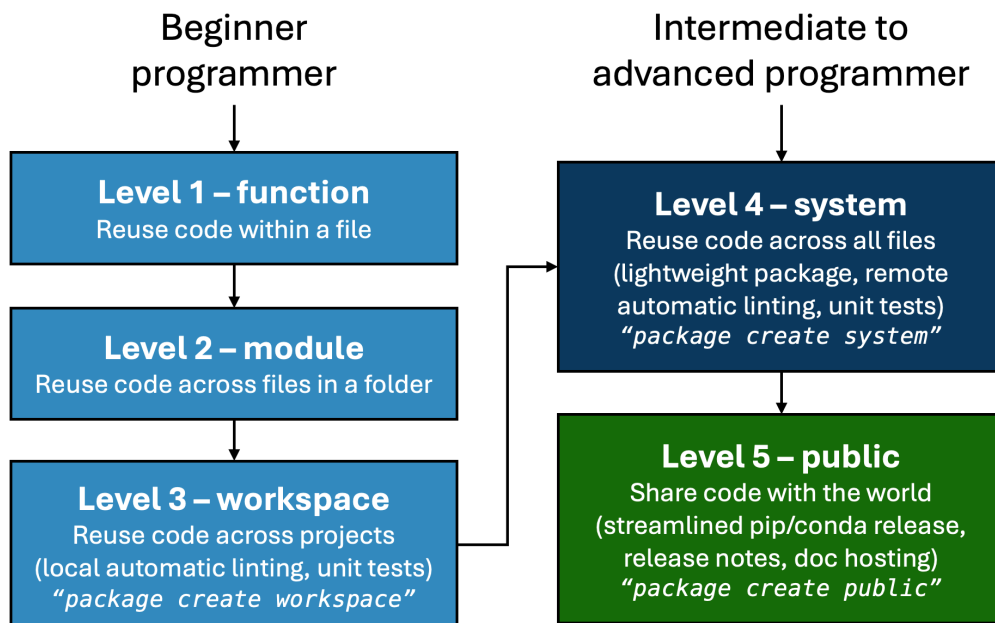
Beginner programmer

Level 1 – function
Reuse code within a file

Level 2 – module
Reuse code across files in a folder

Level 3 – workspace
Reuse code across projects
(local automatic linting, unit tests)
"package create workspace"

Intermediate to advanced programmer

Level 4 – system
Reuse code across all files
(lightweight package, remote automatic linting, unit tests)
"package create system"

Level 5 – public
Share code with the world
(streamlined pip/conda release, release notes, doc hosting)
"package create public"